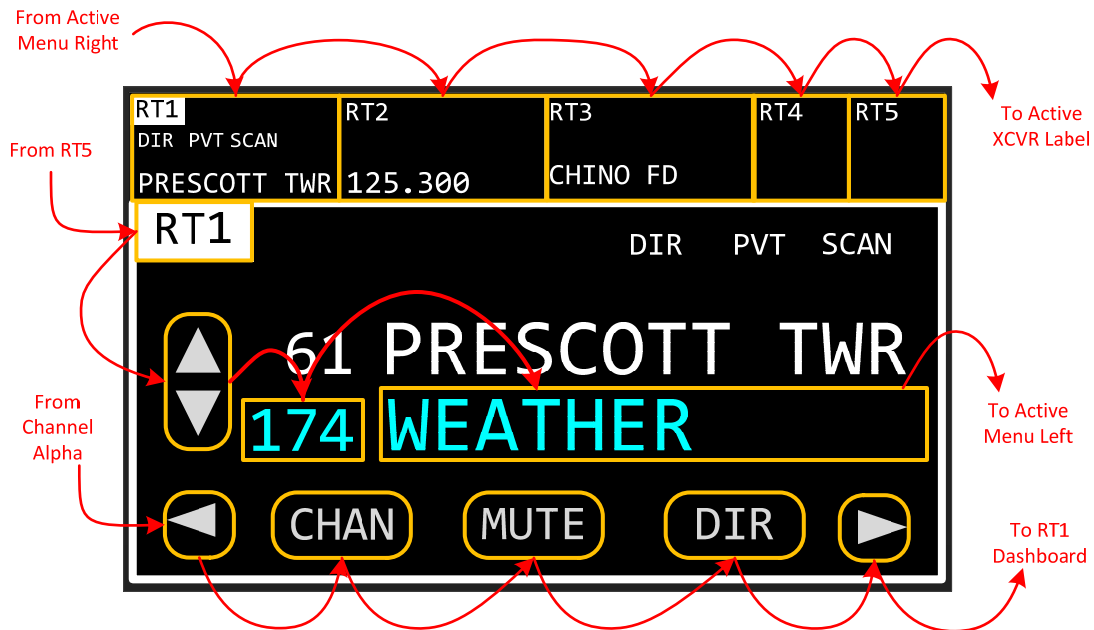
From Active Menu Right

RT1
DIR PVT SCAN
PRESCOTT TWR

RT2
125.300

RT3
CHINO FD

RT4

RT5

To Active XCVR Label

From RT5

RT1

DIR PVT SCAN

61 PRESCOTT TWR

174

WEATHER

To Active Menu Left

From Channel Alpha

CHAN

MUTE

DIR

To RT1 Dashboard